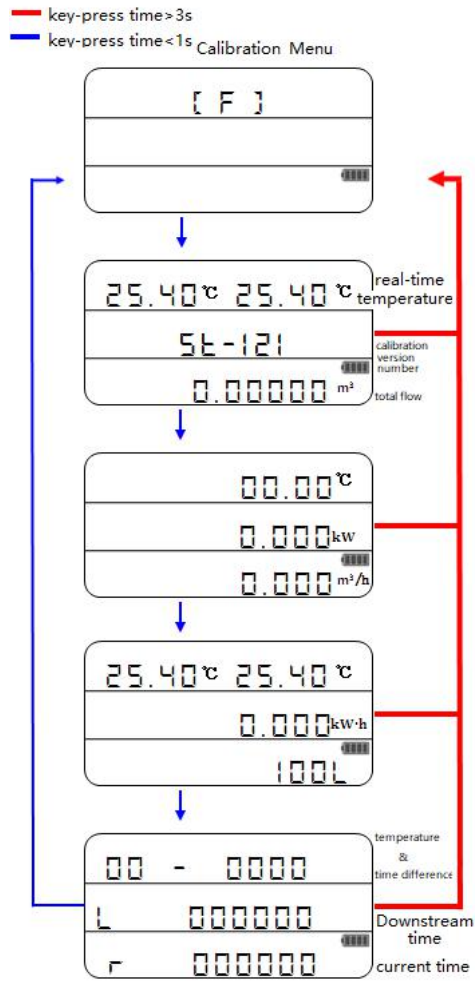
key-press time>3s
key-press time<1s
Calibration Menu

[ F ]

25.40℃ 25.40℃
real-time temperature
St-121
calibration version number
0.00000 m³
total flow

00.00℃
0.000kW
0.000m³/h

25.40℃ 25.40℃
0.000kW·h
100L

00 - 0000
temperature & time difference
L 000000
Downstream time
r 000000
current time